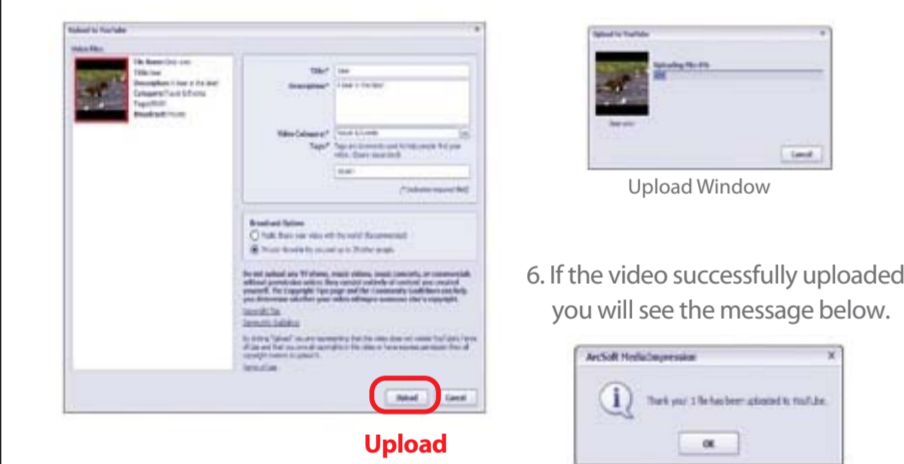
Upload to YouTube

Video Files

File Name: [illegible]
Title: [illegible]
Description: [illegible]
Category: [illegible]
Tags: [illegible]
Broadcast: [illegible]

Title* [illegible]
Description* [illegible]

Video Category* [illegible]
Tags* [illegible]

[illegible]

(* indicates required field)

Broadcast Options
Public: Share your video with the world! (Recommended)
Private: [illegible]

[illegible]

Upload Cancel

Upload

Upload to YouTube

Uploading File: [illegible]

Cancel

Upload Window

6. If the video successfully uploaded you will see the message below.

ArcSoft MediaImpression

Thank you! 1 file has been uploaded to YouTube.

OK